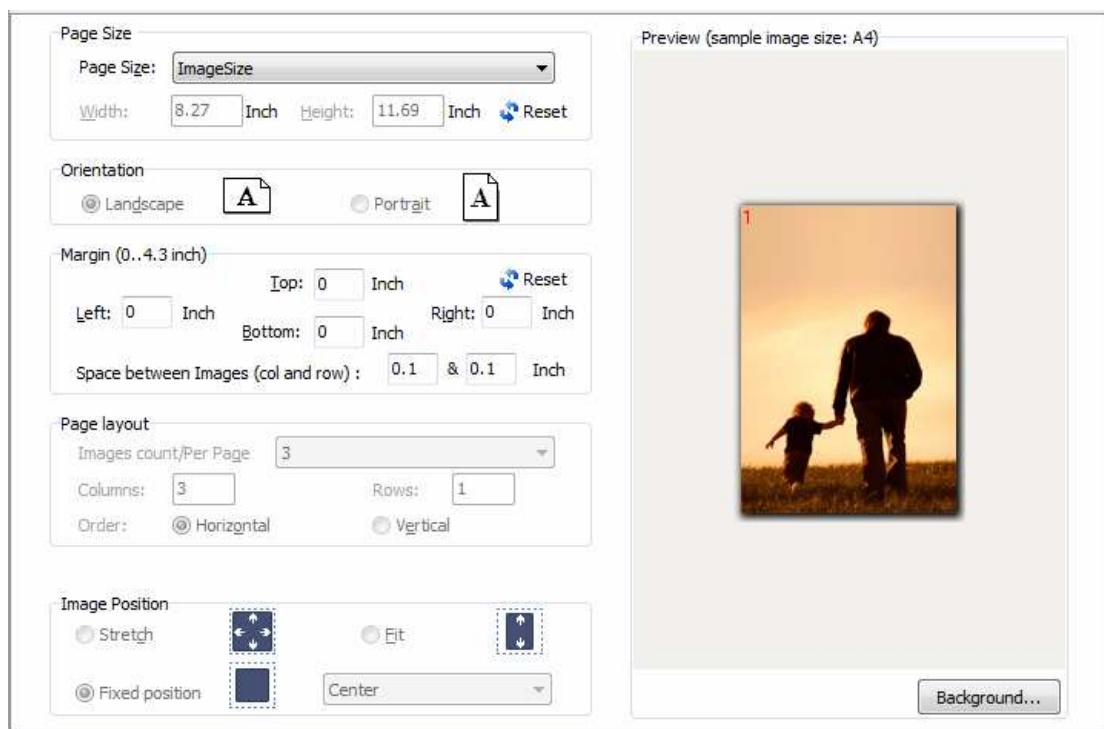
Page Size

Page Size: ImageSize

Width: 8.27 Inch Height: 11.69 Inch Reset

Orientation

Landscape A Portrait A

Margin (0..4.3 inch)

Top: 0 Inch Reset

Left: 0 Inch Right: 0 Inch

Bottom: 0 Inch

Space between Images (col and row) : 0.1 & 0.1 Inch

Page layout

Images count/Per Page 3

Columns: 3 Rows: 1

Order: Horizontal Vertical

Image Position

Stretch Fit

Fixed position Center

Preview (sample image size: A4)

1

Background...